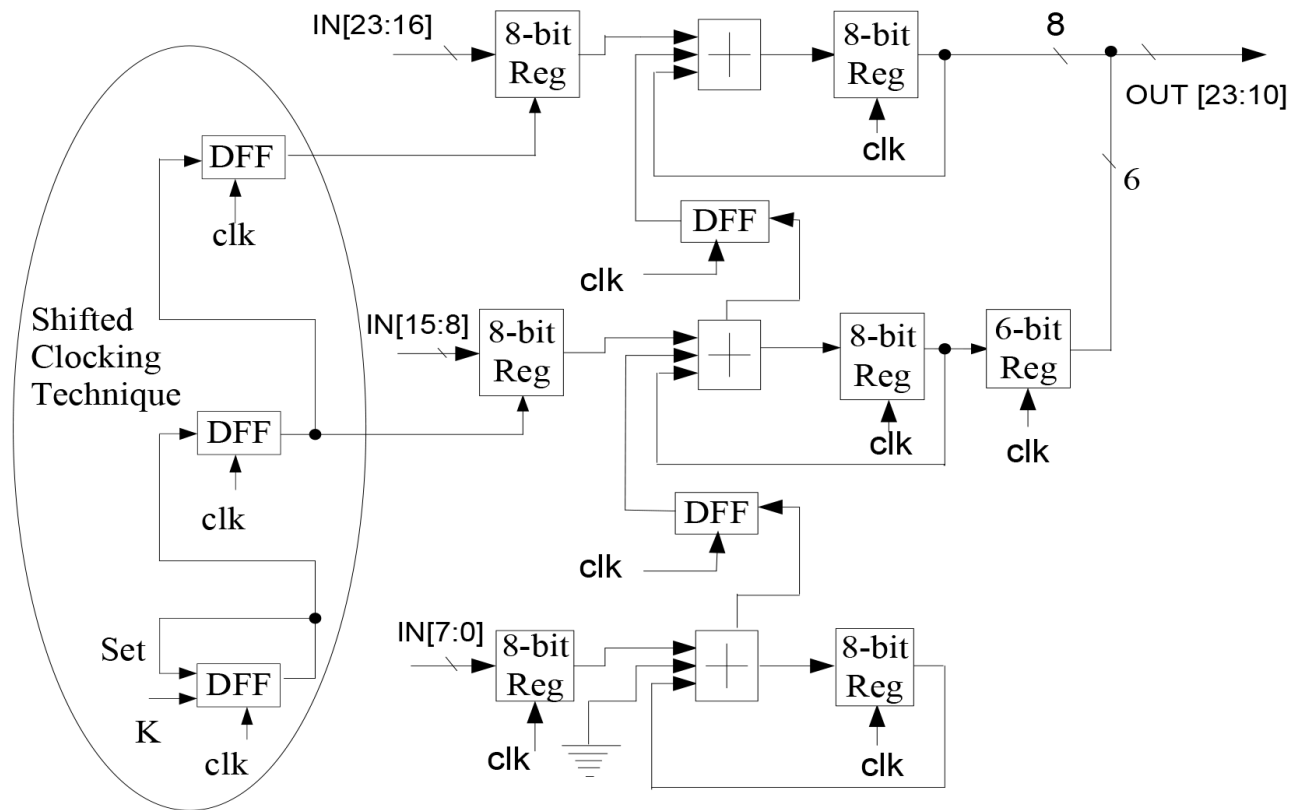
IN[23:16]

8-bit Reg

+

8-bit Reg

8

OUT [23:10]

clk

6

DFF

clk

DFF

clk

Shifted Clocking Technique

IN[15:8]

8-bit Reg

+

8-bit Reg

6-bit Reg

DFF

clk

clk

clk

DFF

clk

clk

Set

DFF

K

clk

IN[7:0]

8-bit Reg

+

8-bit Reg

clk

clk